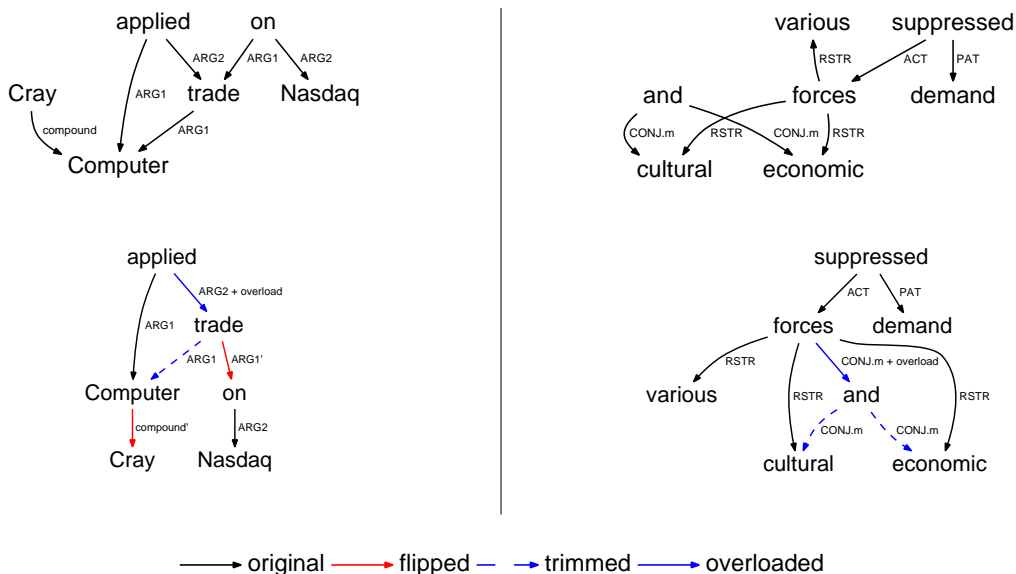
applied on
ARG2 ARG1 ARG2
Cray ARG1 trade Nasdaq
compound ARG1
Computer

various suppressed
RSTR ACT PAT
and forces demand
CONJ.m RSTR CONJ.m RSTR
cultural economic

applied
ARG2 + overload
ARG1 trade
ARG1 ARG1'
Computer on
compound' ARG2
Cray Nasdaq

suppressed
ACT PAT
forces demand
RSTR CONJ.m + overload
various RSTR and RSTR
CONJ.m CONJ.m
cultural economic

original flipped trimmed overloaded